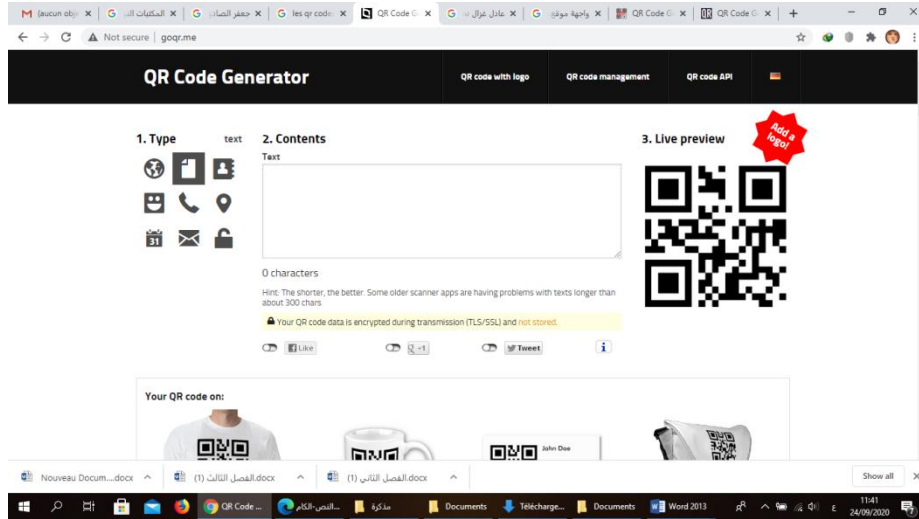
M (aucun obj ×
G المكتبات الإ ×
G جعفر الصاد ×
G les qr code ×
QR Code G ×
G عادل غزال ×
G واجهة موقع ×
QR Code G ×
QR Code G ×
+

Not secure | goqr.me

QR Code Generator

QR code with logo
QR code management
QR code API

1. Type
text

2. Contents
Text

0 characters

Hint: The shorter, the better. Some older scanner apps are having problems with texts longer than about 300 chars

Your QR code data is encrypted during transmission (TLS/SSL) and not stored.

Like
+1
Tweet

3. Live preview

Add a logo!

Your QR code on:

John Doe

Nouveau Docum....docx
الفصل الثالث (1).docx
الفصل الثاني (1).docx
Show all

QR Code ...
النص-الكام...
مذكرة
Documents
Télécharge...
Documents
Word 2013
11:41
24/09/2020